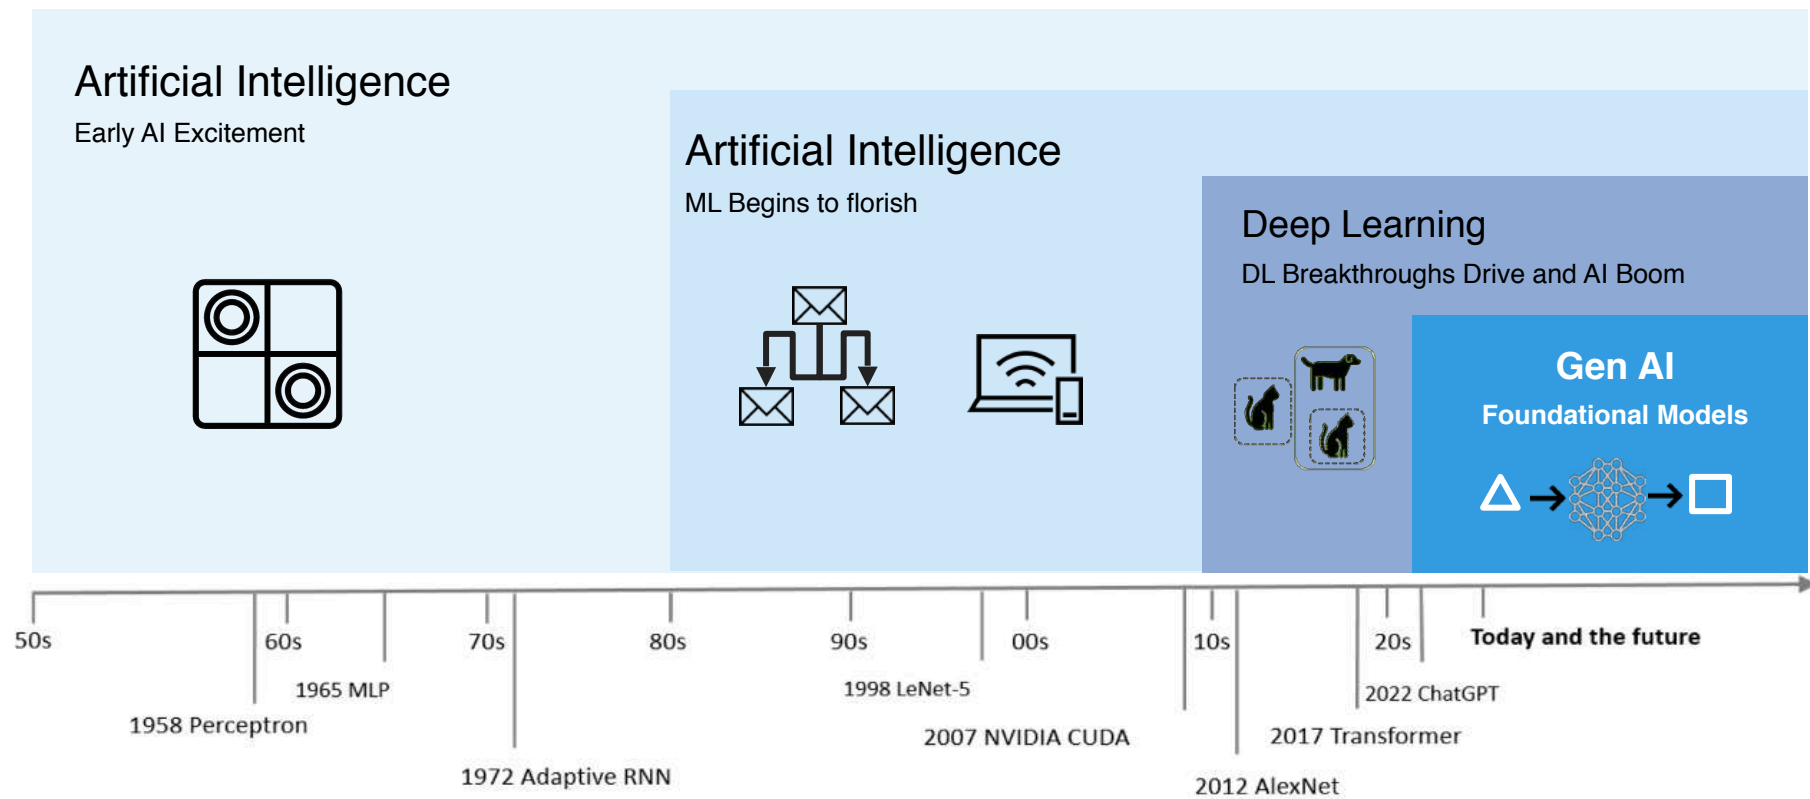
Artificial Intelligence
Early AI Excitement

Artificial Intelligence
ML Begins to florish

Deep Learning
DL Breakthroughs Drive and AI Boom

Gen AI
Foundational Models

50s
60s
70s
80s
90s
00s
10s
20s
Today and the future

1965 MLP
1958 Perceptron
1972 Adaptive RNN
1998 LeNet-5
2007 NVIDIA CUDA
2012 AlexNet
2017 Transformer
2022 ChatGPT